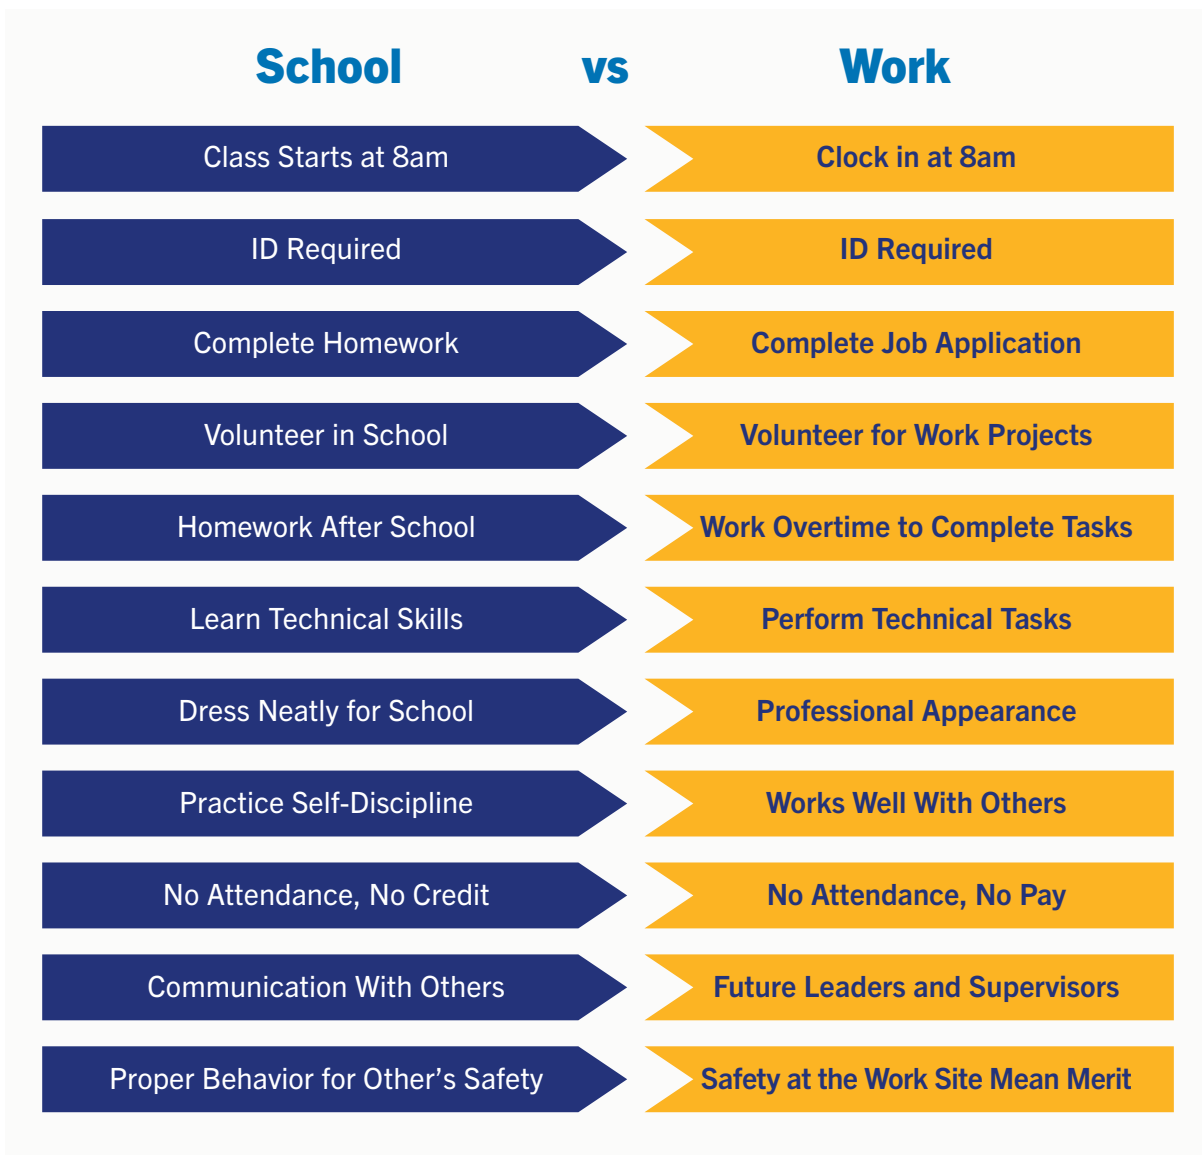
| School | vs | Work |
|---|---|---|
| Class Starts at 8am | | Clock in at 8am |
| ID Required | | ID Required |
| Complete Homework | | Complete Job Application |
| Volunteer in School | | Volunteer for Work Projects |
| Homework After School | | Work Overtime to Complete Tasks |
| Learn Technical Skills | | Perform Technical Tasks |
| Dress Neatly for School | | Professional Appearance |
| Practice Self-Discipline | | Works Well With Others |
| No Attendance, No Credit | | No Attendance, No Pay |
| Communication With Others | | Future Leaders and Supervisors |
| Proper Behavior for Other's Safety | | Safety at the Work Site Mean Merit |